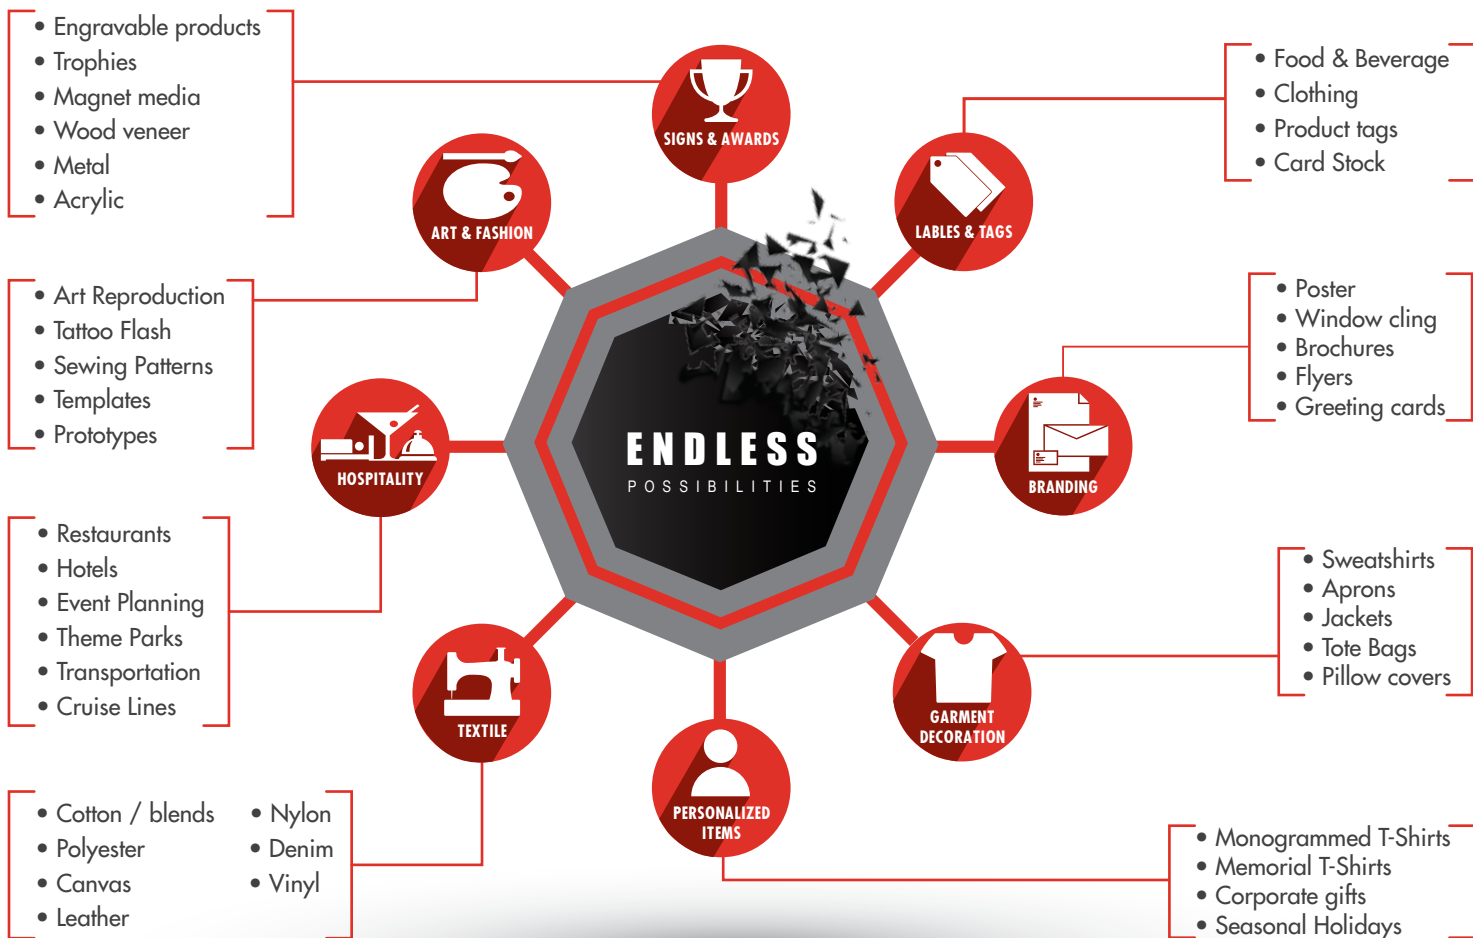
• Engravable products
• Trophies
• Magnet media
• Wood veneer
• Metal
• Acrylic

SIGNS & AWARDS

• Food & Beverage
• Clothing
• Product tags
• Card Stock

ART & FASHION

LABLES & TAGS

• Art Reproduction
• Tattoo Flash
• Sewing Patterns
• Templates
• Prototypes

• Poster
• Window cling
• Brochures
• Flyers
• Greeting cards

HOSPITALITY

ENDLESS
POSSIBILITIES

BRANDING

• Restaurants
• Hotels
• Event Planning
• Theme Parks
• Transportation
• Cruise Lines

• Sweatshirts
• Aprons
• Jackets
• Tote Bags
• Pillow covers

TEXTILE

GARMENT DECORATION

PERSONALIZED ITEMS

• Cotton / blends
• Polyester
• Canvas
• Leather

• Nylon
• Denim
• Vinyl

• Monogrammed T-Shirts
• Memorial T-Shirts
• Corporate gifts
• Seasonal Holidays